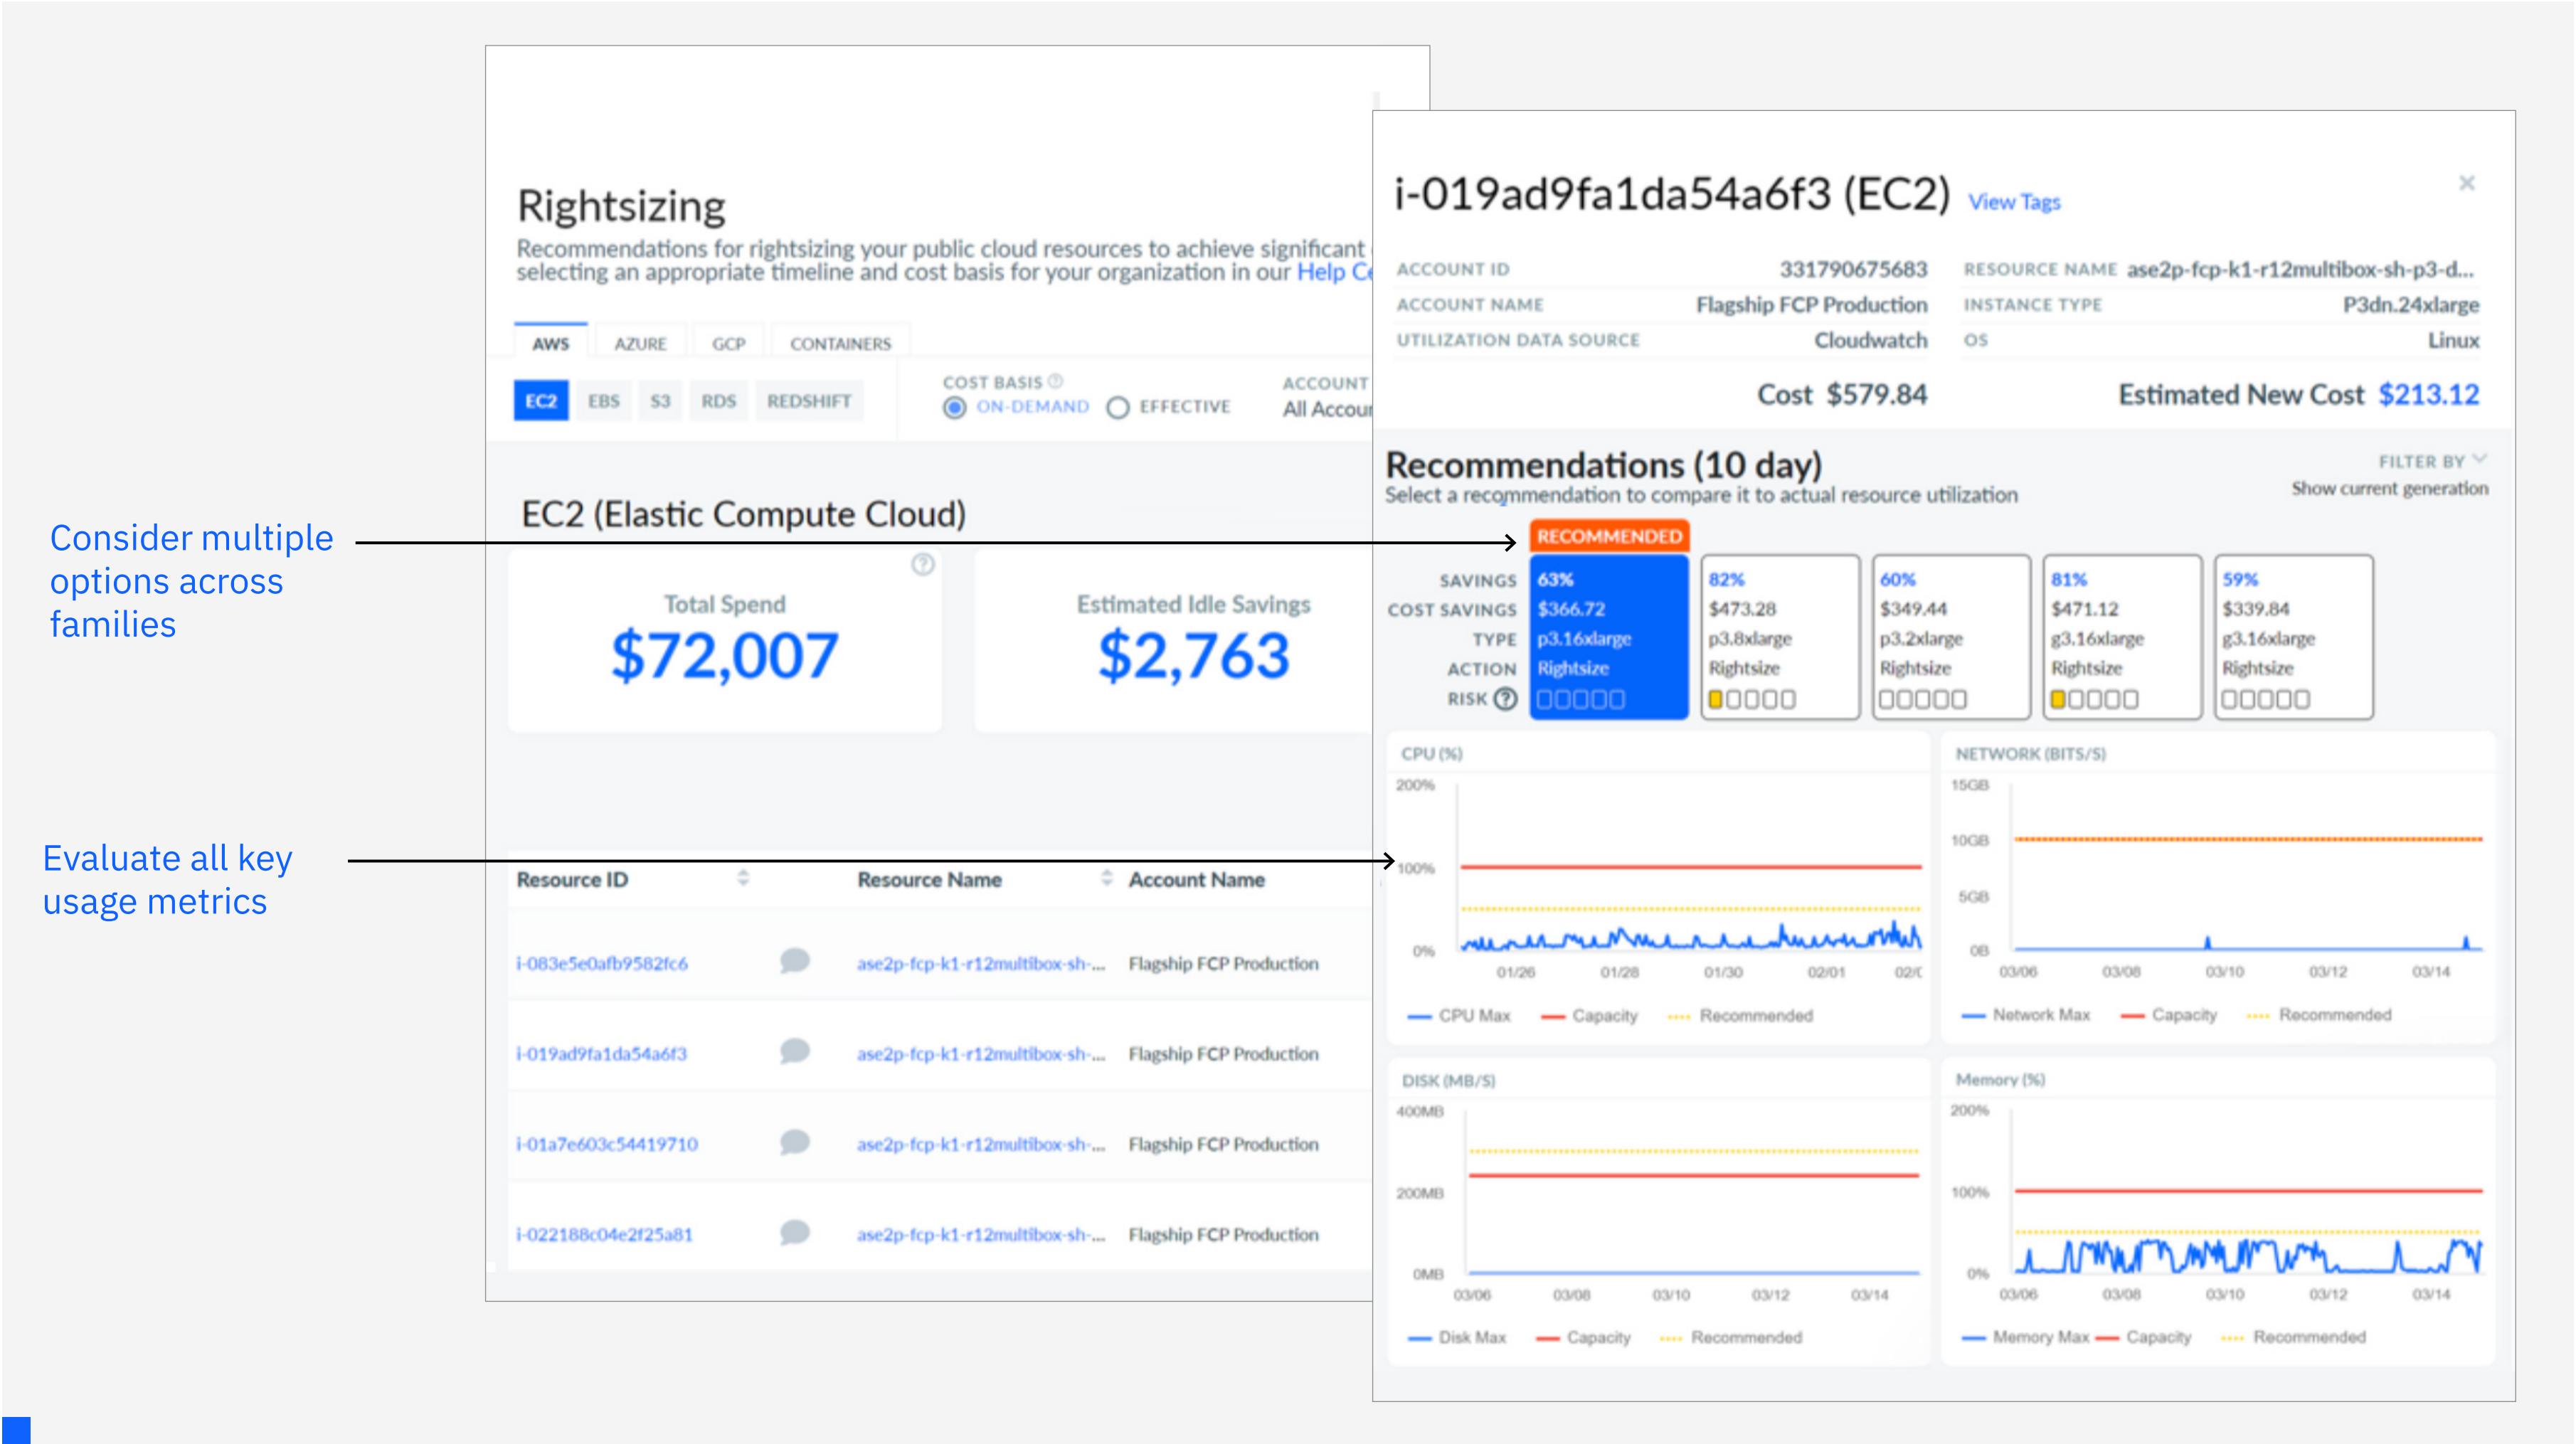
Consider multiple options across families

Evaluate all key usage metrics

Rightsizing

Recommendations for rightsizing your public cloud resources to achieve significant selecting an appropriate timeline and cost basis for your organization in our Help C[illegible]

AWS AZURE GCP CONTAINERS

EC2 EBS S3 RDS REDSHIFT

COST BASIS
ON-DEMAND EFFECTIVE

ACCOUNT
All Accou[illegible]

EC2 (Elastic Compute Cloud)

Total Spend
$72,007

Estimated Idle Savings
$2,763

| Resource ID | | Resource Name | Account Name |
|---|---|---|---|
| i-083e5e0afb9582fc6 | | ase2p-fcp-k1-r12multibox-sh-... | Flagship FCP Production |
| i-019ad9fa1da54a6f3 | | ase2p-fcp-k1-r12multibox-sh-... | Flagship FCP Production |
| i-01a7e603c54419710 | | ase2p-fcp-k1-r12multibox-sh-... | Flagship FCP Production |
| i-022188c04e2f25a81 | | ase2p-fcp-k1-r12multibox-sh-... | Flagship FCP Production |

i-019ad9fa1da54a6f3 (EC2) View Tags

×

ACCOUNT ID 331790675683
ACCOUNT NAME Flagship FCP Production
UTILIZATION DATA SOURCE Cloudwatch
RESOURCE NAME ase2p-fcp-k1-r12multibox-sh-p3-d...
INSTANCE TYPE P3dn.24xlarge
OS Linux

Cost $579.84
Estimated New Cost $213.12

Recommendations (10 day)
Select a recommendation to compare it to actual resource utilization

FILTER BY
Show current generation

RECOMMENDED

| | | | | | |
|---|---|---|---|---|---|
| SAVINGS | 63% | 82% | 60% | 81% | 59% |
| COST SAVINGS | $366.72 | $473.28 | $349.44 | $471.12 | $339.84 |
| TYPE | p3.16xlarge | p3.8xlarge | p3.2xlarge | g3.16xlarge | g3.16xlarge |
| ACTION | Rightsize | Rightsize | Rightsize | Rightsize | Rightsize |
| RISK | | | | | |

CPU (%)
200%
100%
0%
01/26 01/28 01/30 02/01 02/0
CPU Max Capacity Recommended

NETWORK (BITS/S)
15GB
10GB
5GB
0B
03/06 03/08 03/10 03/12 03/14
Network Max Capacity Recommended

DISK (MB/S)
400MB
200MB
0MB
03/06 03/08 03/10 03/12 03/14
Disk Max Capacity Recommended

Memory (%)
200%
100%
0%
03/06 03/08 03/10 03/12 03/14
Memory Max Capacity Recommended